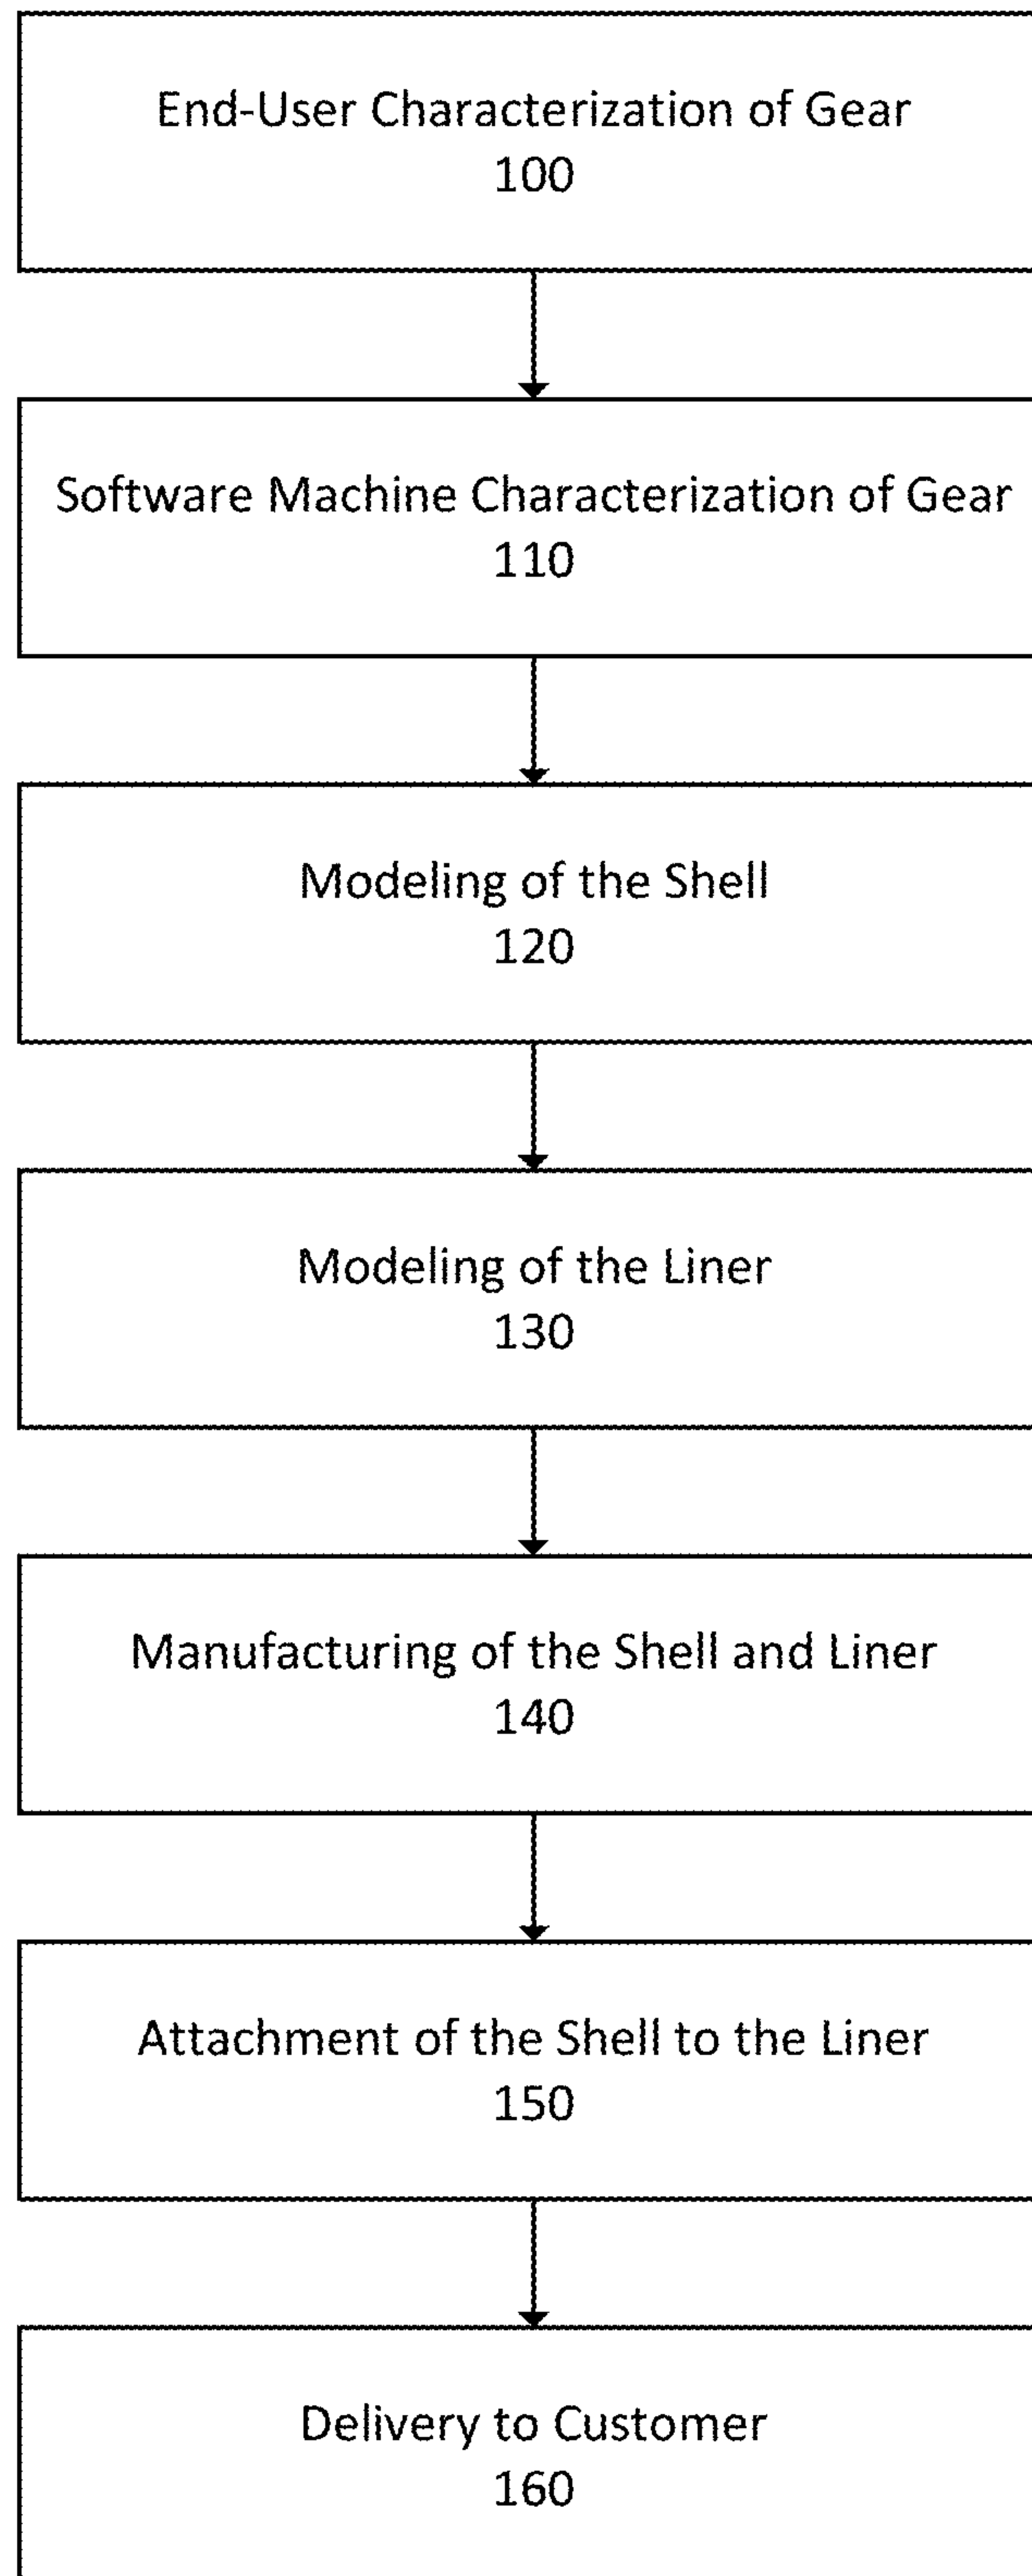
End-User Characterization of Gear
100

Software Machine Characterization of Gear
110

Modeling of the Shell
120

Modeling of the Liner
130

Manufacturing of the Shell and Liner
140

Attachment of the Shell to the Liner
150

Delivery to Customer
160